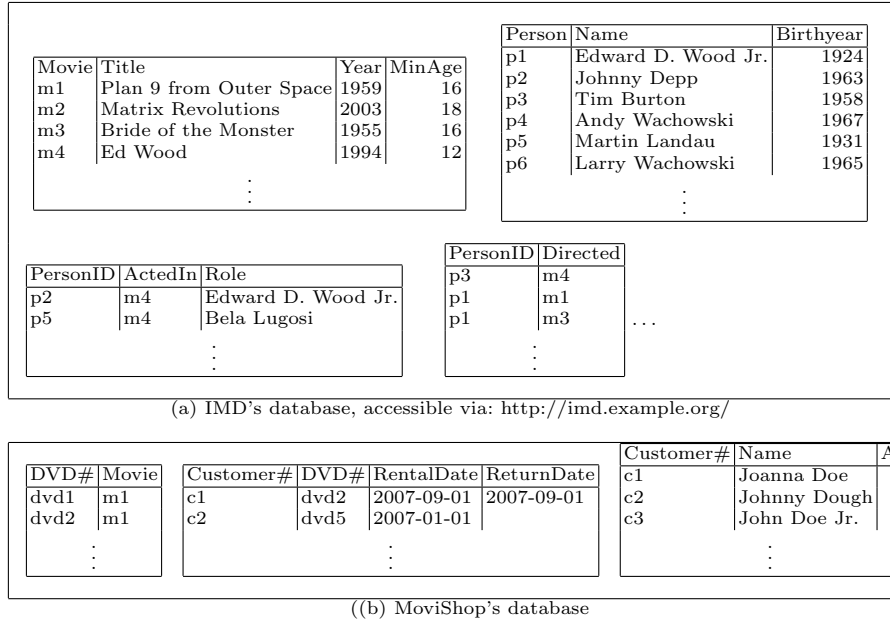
| Movie | Title | Year | MinAge |
|---|---|---|---|
| m1 | Plan 9 from Outer Space | 1959 | 16 |
| m2 | Matrix Revolutions | 2003 | 18 |
| m3 | Bride of the Monster | 1955 | 16 |
| m4 | Ed Wood | 1994 | 12 |
| | ⋮ | | |

| Person | Name | Birthyear |
|---|---|---|
| p1 | Edward D. Wood Jr. | 1924 |
| p2 | Johnny Depp | 1963 |
| p3 | Tim Burton | 1958 |
| p4 | Andy Wachowski | 1967 |
| p5 | Martin Landau | 1931 |
| p6 | Larry Wachowski | 1965 |
| | ⋮ | |

| PersonID | ActedIn | Role |
|---|---|---|
| p2 | m4 | Edward D. Wood Jr. |
| p5 | m4 | Bela Lugosi |
| | ⋮ | |

| PersonID | Directed |
|---|---|
| p3 | m4 |
| p1 | m1 |
| p1 | m3 |
| ⋮ | |

...

(a) IMD's database, accessible via: http://imd.example.org/

| DVD# | Movie |
|---|---|
| dvd1 | m1 |
| dvd2 | m1 |
| ⋮ | |

| Customer# | DVD# | RentalDate | ReturnDate |
|---|---|---|---|
| c1 | dvd2 | 2007-09-01 | 2007-09-01 |
| c2 | dvd5 | 2007-01-01 | |
| | ⋮ | | |

| Customer# | Name | A |
|---|---|---|
| c1 | Joanna Doe | |
| c2 | Johnny Dough | |
| c3 | John Doe Jr. | |
| | ⋮ | |

((b) MoviShop's database